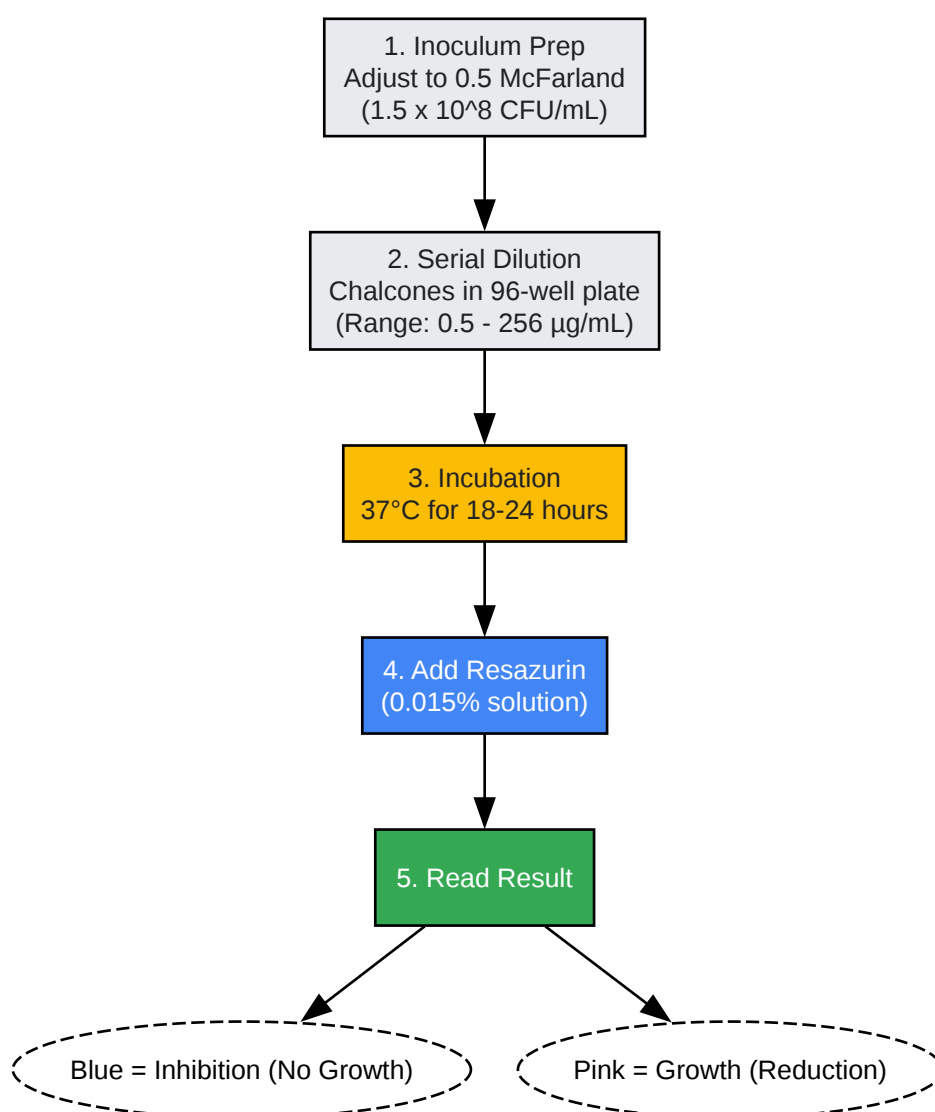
1. Inoculum Prep
Adjust to 0.5 McFarland
(1.5 x 10^8 CFU/mL)

2. Serial Dilution
Chalcones in 96-well plate
(Range: 0.5 - 256 µg/mL)

3. Incubation
37°C for 18-24 hours

4. Add Resazurin
(0.015% solution)

5. Read Result

Blue = Inhibition (No Growth)

Pink = Growth (Reduction)